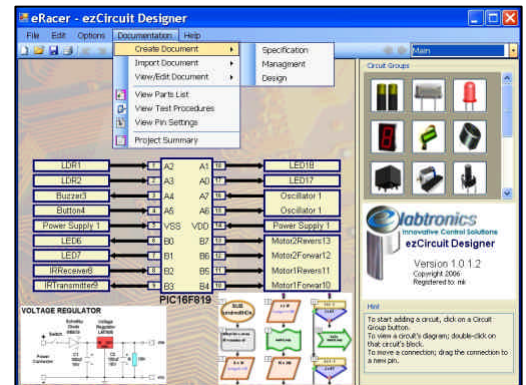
eRacer - ezCircuit Designer

File Edit Options Documentation Help

Create Document
Import Document
View/Edit Document
View Parts List
View Test Procedures
View Pin Settings
Project Summary

Specification
Managment
Design

Main

Circuit Groups

| LDR1 | 1 | A2 | A1 | 18 | LED18 |
|---|---|---|---|---|---|
| LDR2 | 2 | A3 | A0 | 17 | LED17 |
| Buzzer3 | 3 | A4 | A7 | 16 | Oscillator 1 |
| Button4 | 4 | A5 | A6 | 15 | Oscillator 1 |
| Power Supply 1 | 5 | VSS | VDD | 14 | Power Supply 1 |
| LED6 | 6 | B0 | B7 | 13 | Motor2Revers13 |
| LED7 | 7 | B1 | B6 | 12 | Motor2Forwar12 |
| IRReceiver8 | 8 | B2 | B5 | 11 | Motor1Revers11 |
| IRTransmitter9 | 9 | B3 | B4 | 10 | Motor1Forwar10 |

PIC16F819

VOLTAGE REGULATOR

Switch

Power Connector

Schottky Diode

Voltage Regulator

elabtronics
Innovative Control Solutions
ezCircuit Designer

Version 1.0.1.2
Copyright 2006
Registered to: mk

Hint

To start adding a circuit, click on a Circuit Group button.
To view a circuit's diagram; double-click on that circuit's block.
To move a connection; drag the connection to a new pin.